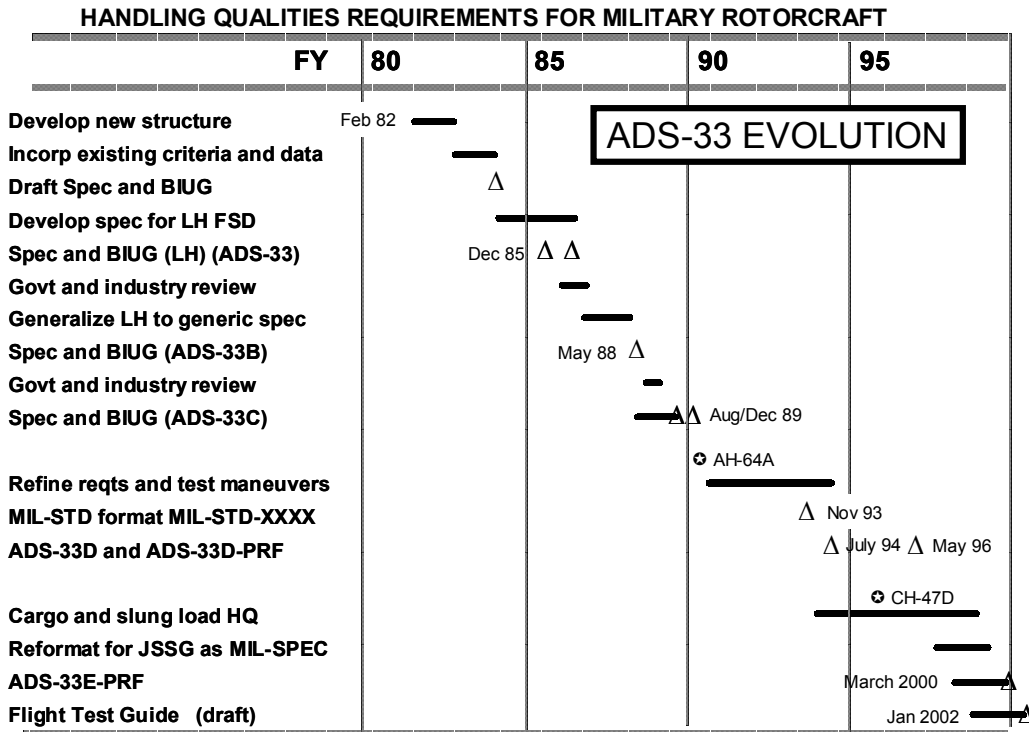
HANDLING QUALITIES REQUIREMENTS FOR MILITARY ROTORCRAFT

FY 80 85 90 95

ADS-33 EVOLUTION

Develop new structure Feb 82
Incorp existing criteria and data
Draft Spec and BIUG $\Delta$
Develop spec for LH FSD
Spec and BIUG (LH) (ADS-33) Dec 85 $\Delta$ $\Delta$
Govt and industry review
Generalize LH to generic spec
Spec and BIUG (ADS-33B) May 88 $\Delta$
Govt and industry review
Spec and BIUG (ADS-33C) $\Delta\Delta$ Aug/Dec 89

AH-64A
Refine reqts and test maneuvers
MIL-STD format MIL-STD-XXXX $\Delta$ Nov 93
ADS-33D and ADS-33D-PRF $\Delta$ July 94 $\Delta$ May 96

CH-47D
Cargo and slung load HQ
Reformat for JSSG as MIL-SPEC
ADS-33E-PRF March 2000 $\Delta$
Flight Test Guide (draft) Jan 2002 $\Delta$